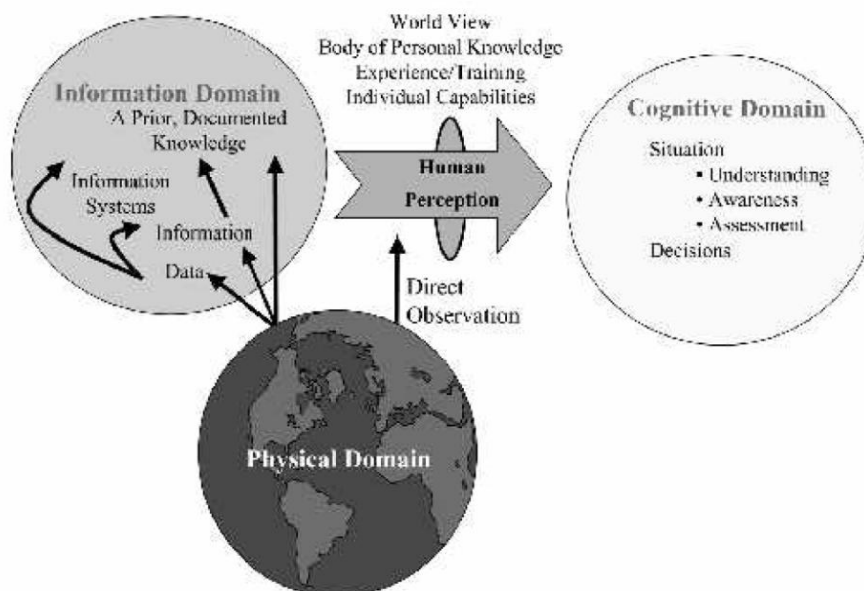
World View
Body of Personal Knowledge
Experience/Training
Individual Capabilities

Information Domain
A Prior, Documented Knowledge
Information Systems
Information
Data

Human Perception

Cognitive Domain
Situation
• Understanding
• Awareness
• Assessment
Decisions

Direct Observation

Physical Domain